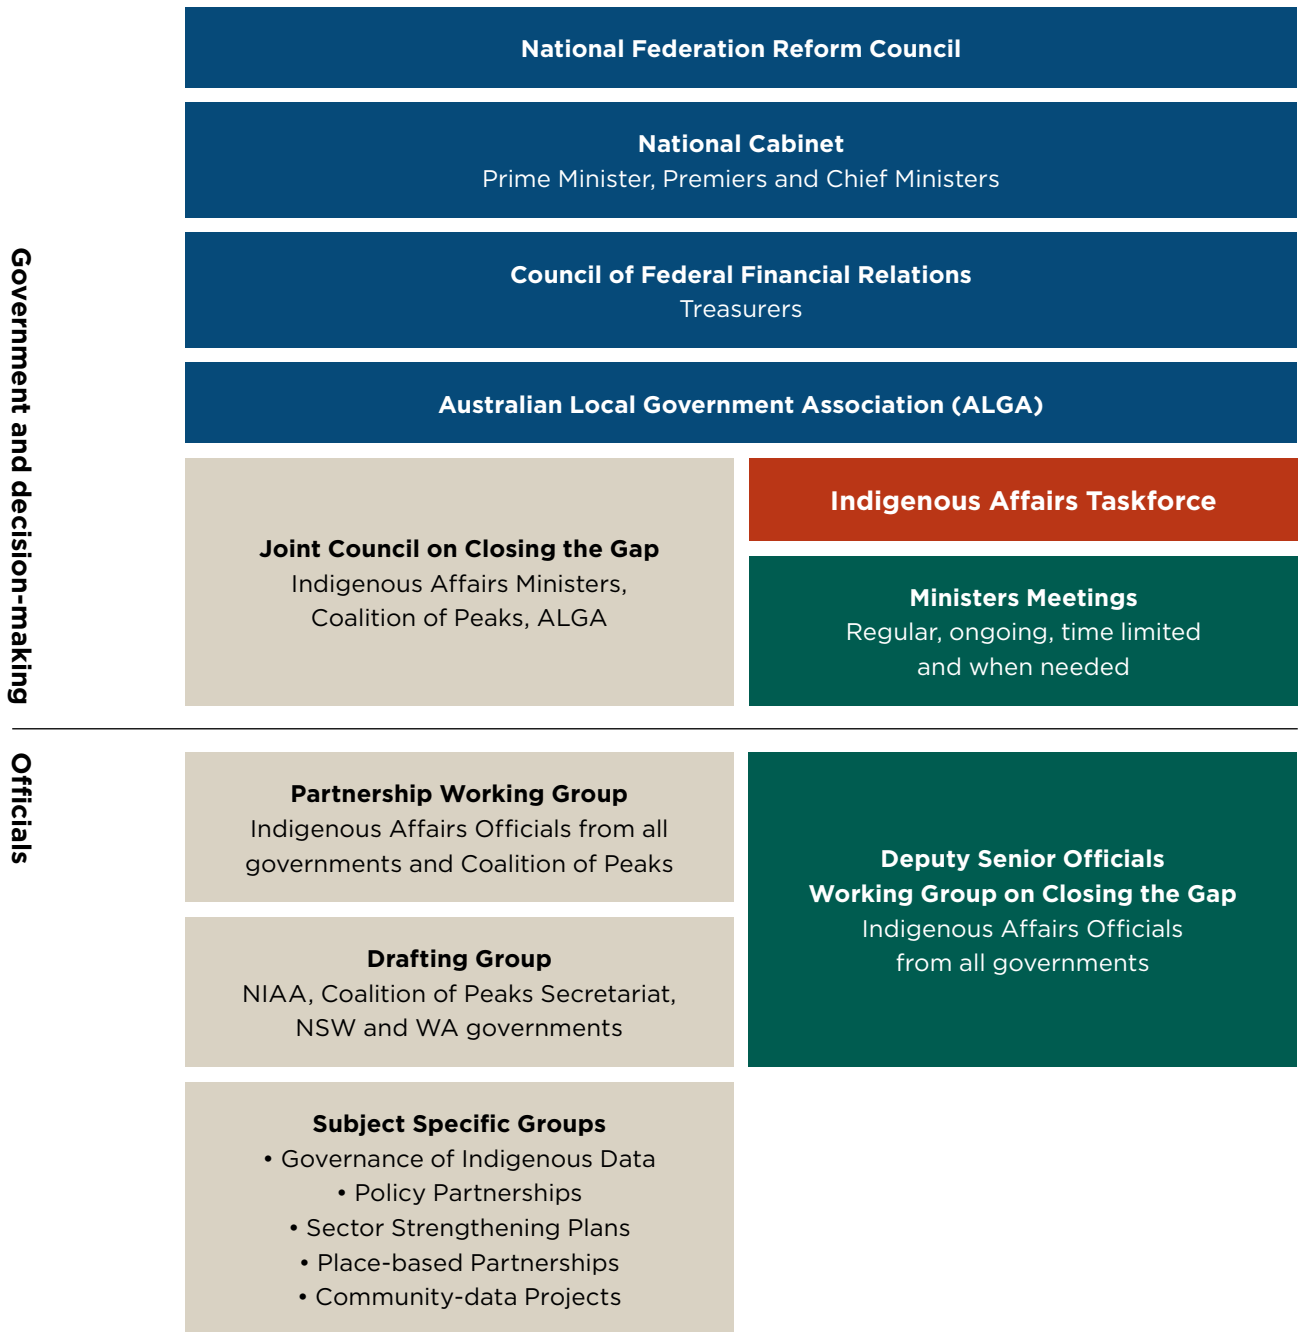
Government and decision-making

National Federation Reform Council

National Cabinet
Prime Minister, Premiers and Chief Ministers

Council of Federal Financial Relations
Treasurers

Australian Local Government Association (ALGA)

Joint Council on Closing the Gap
Indigenous Affairs Ministers, Coalition of Peaks, ALGA

Indigenous Affairs Taskforce

Ministers Meetings
Regular, ongoing, time limited and when needed

Officials

Partnership Working Group
Indigenous Affairs Officials from all governments and Coalition of Peaks

Drafting Group
NIAA, Coalition of Peaks Secretariat, NSW and WA governments

Subject Specific Groups
• Governance of Indigenous Data
• Policy Partnerships
• Sector Strengthening Plans
• Place-based Partnerships
• Community-data Projects

Deputy Senior Officials Working Group on Closing the Gap
Indigenous Affairs Officials from all governments